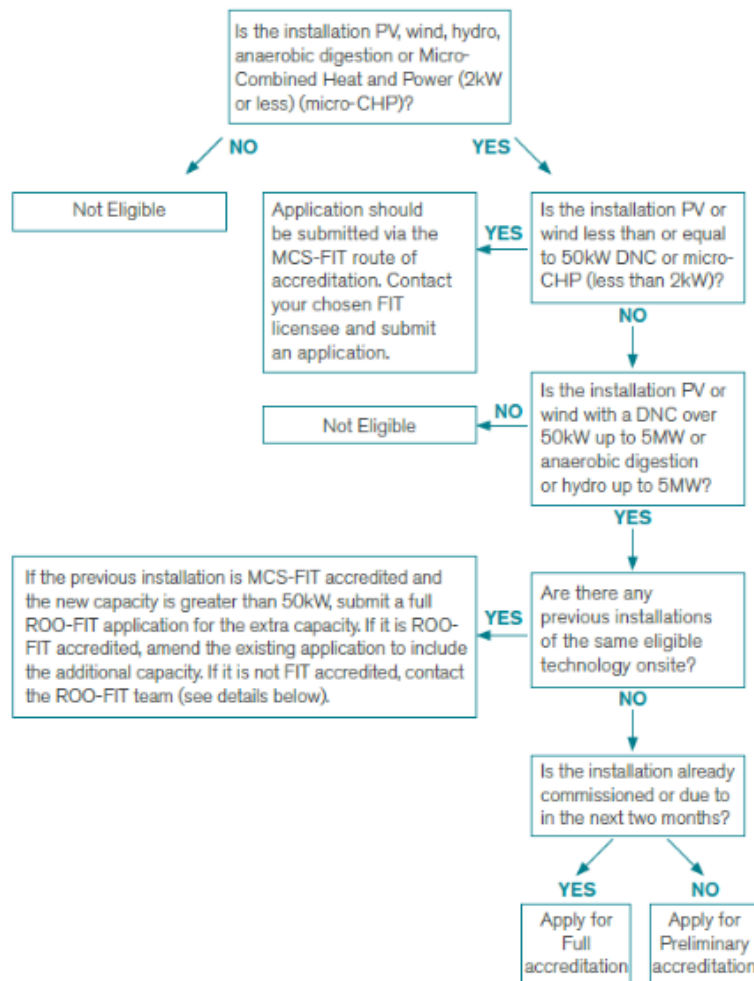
Is the installation PV, wind, hydro, anaerobic digestion or Micro-Combined Heat and Power (2kW or less) (micro-CHP)?

NO

YES

Not Eligible

Application should be submitted via the MCS-FIT route of accreditation. Contact your chosen FIT licensee and submit an application.

YES

Is the installation PV or wind less than or equal to 50kW DNC or micro-CHP (less than 2kW)?

NO

Not Eligible

NO

Is the installation PV or wind with a DNC over 50kW up to 5MW or anaerobic digestion or hydro up to 5MW?

YES

If the previous installation is MCS-FIT accredited and the new capacity is greater than 50kW, submit a full ROO-FIT application for the extra capacity. If it is ROO-FIT accredited, amend the existing application to include the additional capacity. If it is not FIT accredited, contact the ROO-FIT team (see details below).

YES

Are there any previous installations of the same eligible technology onsite?

NO

Is the installation already commissioned or due to in the next two months?

YES

NO

Apply for Full accreditation

Apply for Preliminary accreditation